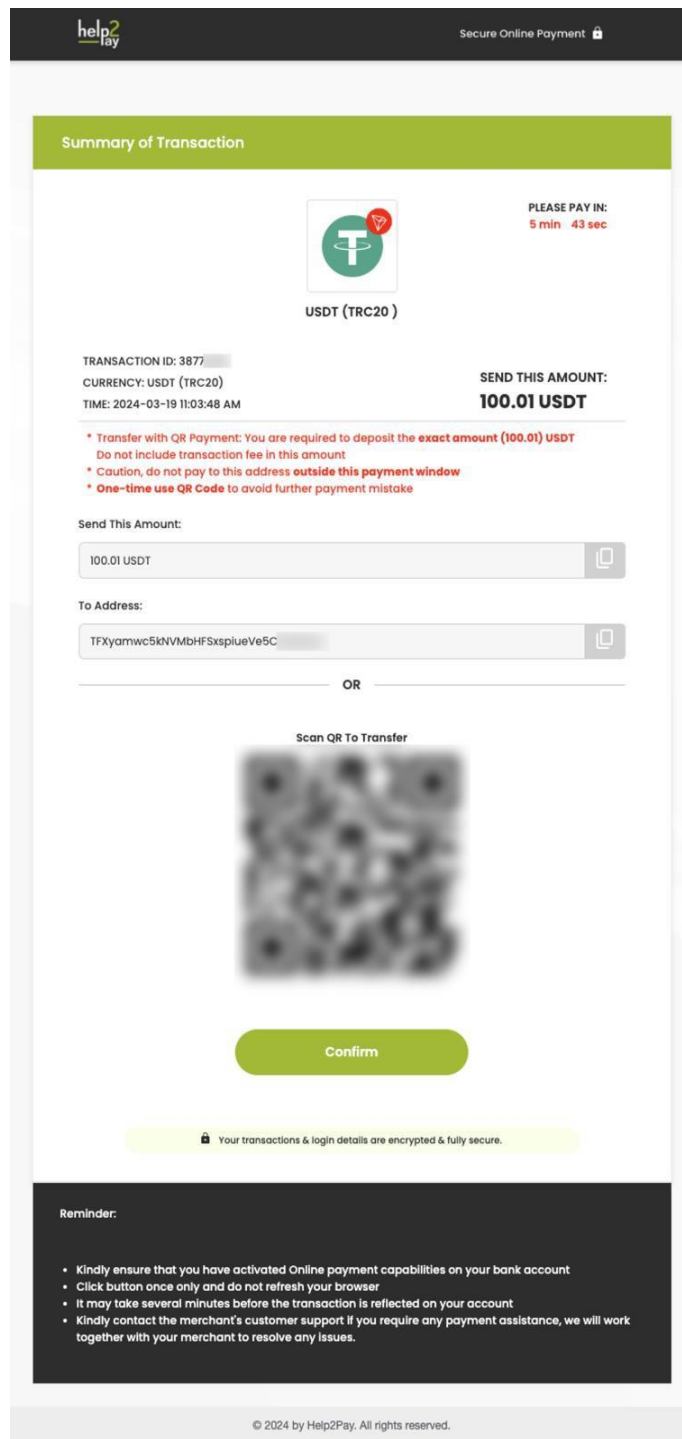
help2pay

Secure Online Payment

Summary of Transaction

PLEASE PAY IN:
5 min 43 sec

USDT (TRC20 )

TRANSACTION ID: 3877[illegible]
CURRENCY: USDT (TRC20)
TIME: 2024-03-19 11:03:48 AM

SEND THIS AMOUNT:
100.01 USDT

* Transfer with QR Payment: You are required to deposit the exact amount (100.01) USDT Do not include transaction fee in this amount
* Caution, do not pay to this address outside this payment window
* One-time use QR Code to avoid further payment mistake

Send This Amount:

100.01 USDT

To Address:

TFXyamwc5kNVMbHFSxspiueVe5C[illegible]

OR

Scan QR To Transfer

Confirm

Your transactions & login details are encrypted & fully secure.

Reminder:

• Kindly ensure that you have activated Online payment capabilities on your bank account
• Click button once only and do not refresh your browser
• It may take several minutes before the transaction is reflected on your account
• Kindly contact the merchant's customer support if you require any payment assistance, we will work together with your merchant to resolve any issues.

© 2024 by Help2Pay. All rights reserved.